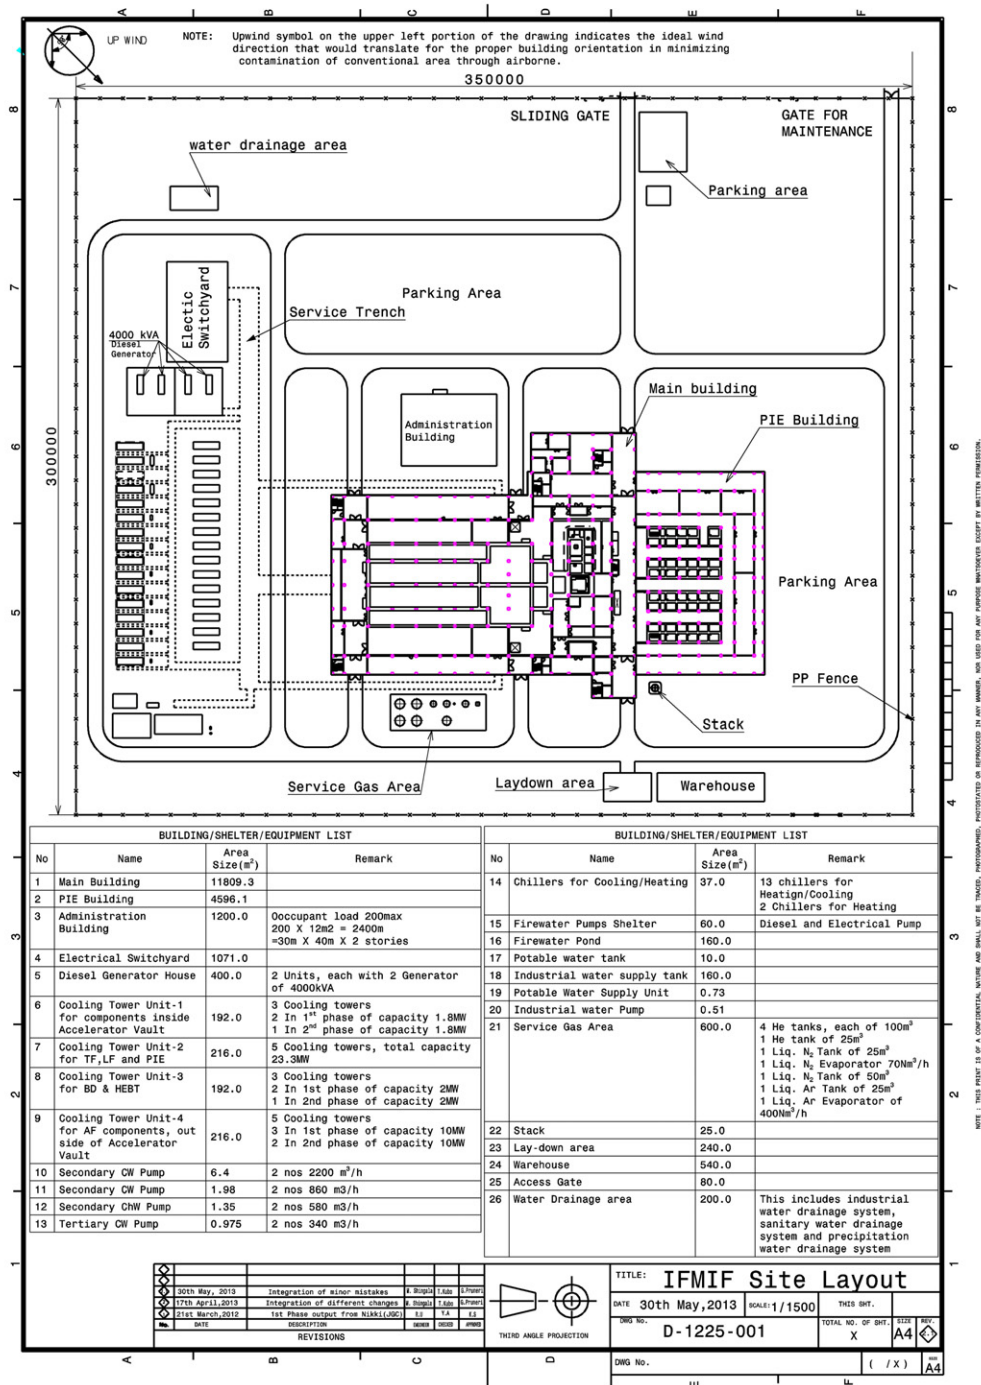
A B C D E F

UP WIND

NOTE: Upwind symbol on the upper left portion of the drawing indicates the ideal wind direction that would translate for the proper building orientation in minimizing contamination of conventional area through airborne.

350000

SLIDING GATE

GATE FOR MAINTENANCE

water drainage area

Parking area

Electic Switchyard

Parking Area

Service Trench

4000 kVA Diesel Generator

Administration Building

Main building

PIE Building

30000

Parking Area

PP Fence

Stack

Service Gas Area

Laydown area

Warehouse

8 7 6 5 4 3 2 1

BUILDING/SHELTER/EQUIPMENT LIST

| No | Name | Area Size($m^2$) | Remark |
|---|---|---|---|
| 1 | Main Building | 11809.3 | |
| 2 | PIE Building | 4596.1 | |
| 3 | Administration Building | 1200.0 | Ooccupant load 200max 200 X 12m2 = 2400m =30m X 40m X 2 stories |
| 4 | Electrical Switchyard | 1071.0 | |
| 5 | Diesel Generator House | 400.0 | 2 Units, each with 2 Generator of 4000kVA |
| 6 | Cooling Tower Unit-1 for components inside Accelerator Vault | 192.0 | 3 Cooling towers 2 In $1^{st}$ phase of capacity 1.8MW 1 In $2^{nd}$ phase of capacity 1.8MW |
| 7 | Cooling Tower Unit-2 for TF,LF and PIE | 216.0 | 5 Cooling towers, total capacity 23.3MW |
| 8 | Cooling Tower Unit-3 for BD & HEBT | 192.0 | 3 Cooling towers 2 In 1st phase of capacity 2MW 1 In 2nd phase of capacity 2MW |
| 9 | Cooling Tower Unit-4 for AF components, out side of Accelerator Vault | 216.0 | 5 Cooling towers 3 In 1st phase of capacity 10MW 2 In 2nd phase of capacity 10MW |
| 10 | Secondary CW Pump | 6.4 | 2 nos 2200 $m^3$/h |
| 11 | Secondary CW Pump | 1.98 | 2 nos 860 m3/h |
| 12 | Secondary ChW Pump | 1.35 | 2 nos 580 m3/h |
| 13 | Tertiary CW Pump | 0.975 | 2 nos 340 m3/h |

BUILDING/SHELTER/EQUIPMENT LIST

| No | Name | Area Size($m^2$) | Remark |
|---|---|---|---|
| 14 | Chillers for Cooling/Heating | 37.0 | 13 chillers for Heatign/Cooling 2 Chillers for Heating |
| 15 | Firewater Pumps Shelter | 60.0 | Diesel and Electrical Pump |
| 16 | Firewater Pond | 160.0 | |
| 17 | Potable water tank | 10.0 | |
| 18 | Industrial water supply tank | 160.0 | |
| 19 | Potable Water Supply Unit | 0.73 | |
| 20 | Industrial water Pump | 0.51 | |
| 21 | Service Gas Area | 600.0 | 4 He tanks, each of $100m^3$ 1 He tank of $25m^3$ 1 Liq. $N_2$ Tank of $25m^3$ 1 Liq. $N_2$ Evaporator $70Nm^3$/h 1 Liq. $O_2$ Tank of $50m^3$ 1 Liq. Ar Tank of $25m^3$ 1 Liq. Ar Evaporator of $400Nm^3$/h |
| 22 | Stack | 25.0 | |
| 23 | Lay-down area | 240.0 | |
| 24 | Warehouse | 540.0 | |
| 25 | Access Gate | 80.0 | |
| 26 | Water Drainage area | 200.0 | This includes industrial water drainage system, sanitary water drainage system and precipitation water drainage system |

| | DATE | DESCRIPTION | | | |
|---|---|---|---|---|---|
| | 30th May, 2013 | Integration of minor mistakes | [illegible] | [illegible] | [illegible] |
| | 17th April,2013 | Integration of different changes | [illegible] | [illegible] | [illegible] |
| | 21st March,2012 | 1st Phase output from Nikki(JGC) | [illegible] | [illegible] | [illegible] |
| No. | DATE | DESCRIPTION | DRAWN | CHECKED | APPROVED |

REVISIONS

THIRD ANGLE PROJECTION

TITLE: IFMIF Site Layout

DATE 30th May,2013 SCALE:1/1500 THIS SHT.

DWG No. D-1225-001 TOTAL NO. OF SHT. X SIZE A4 REV.

DWG No. ( /X) A4

NOTE : THIS PRINT IS OF A CONFIDENTIAL NATURE AND SHALL NOT BE TRACED, PHOTOGRAPHED, PHOTOSTATED OR REPRODUCED IN ANY MANNER, NOR USED FOR ANY PURPOSE WHATSOEVER EXCEPT BY WRITTEN PERMISSION.